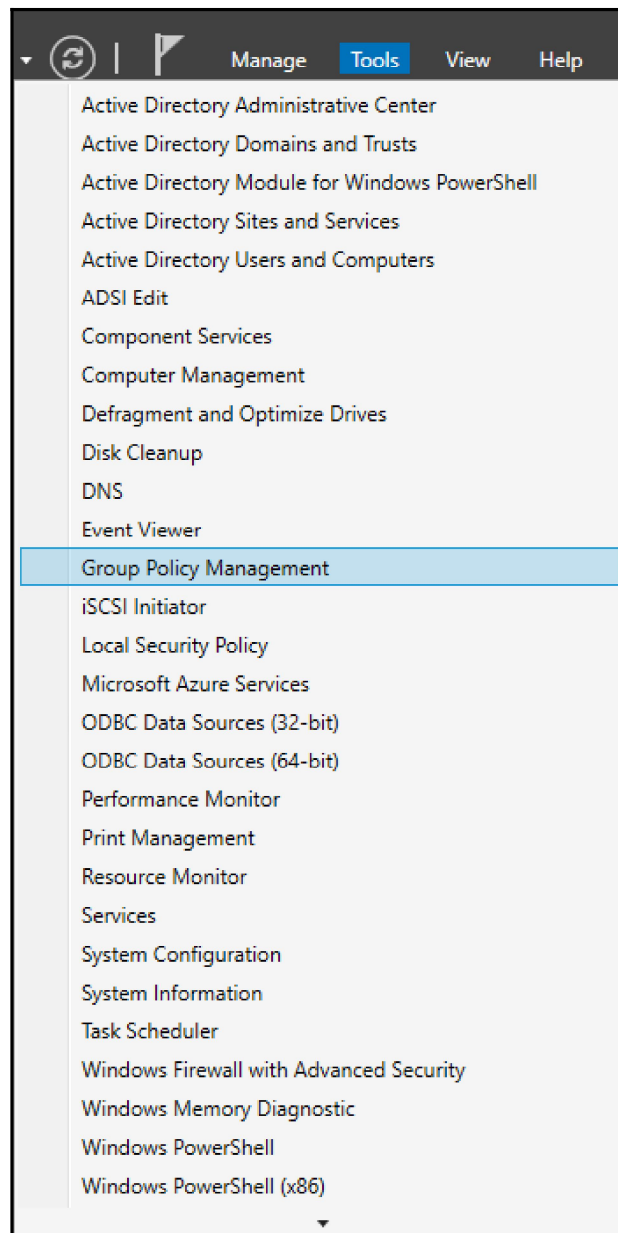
Manage Tools View Help

Active Directory Administrative Center
Active Directory Domains and Trusts
Active Directory Module for Windows PowerShell
Active Directory Sites and Services
Active Directory Users and Computers
ADSI Edit
Component Services
Computer Management
Defragment and Optimize Drives
Disk Cleanup
DNS
Event Viewer
Group Policy Management
iSCSI Initiator
Local Security Policy
Microsoft Azure Services
ODBC Data Sources (32-bit)
ODBC Data Sources (64-bit)
Performance Monitor
Print Management
Resource Monitor
Services
System Configuration
System Information
Task Scheduler
Windows Firewall with Advanced Security
Windows Memory Diagnostic
Windows PowerShell
Windows PowerShell (x86)